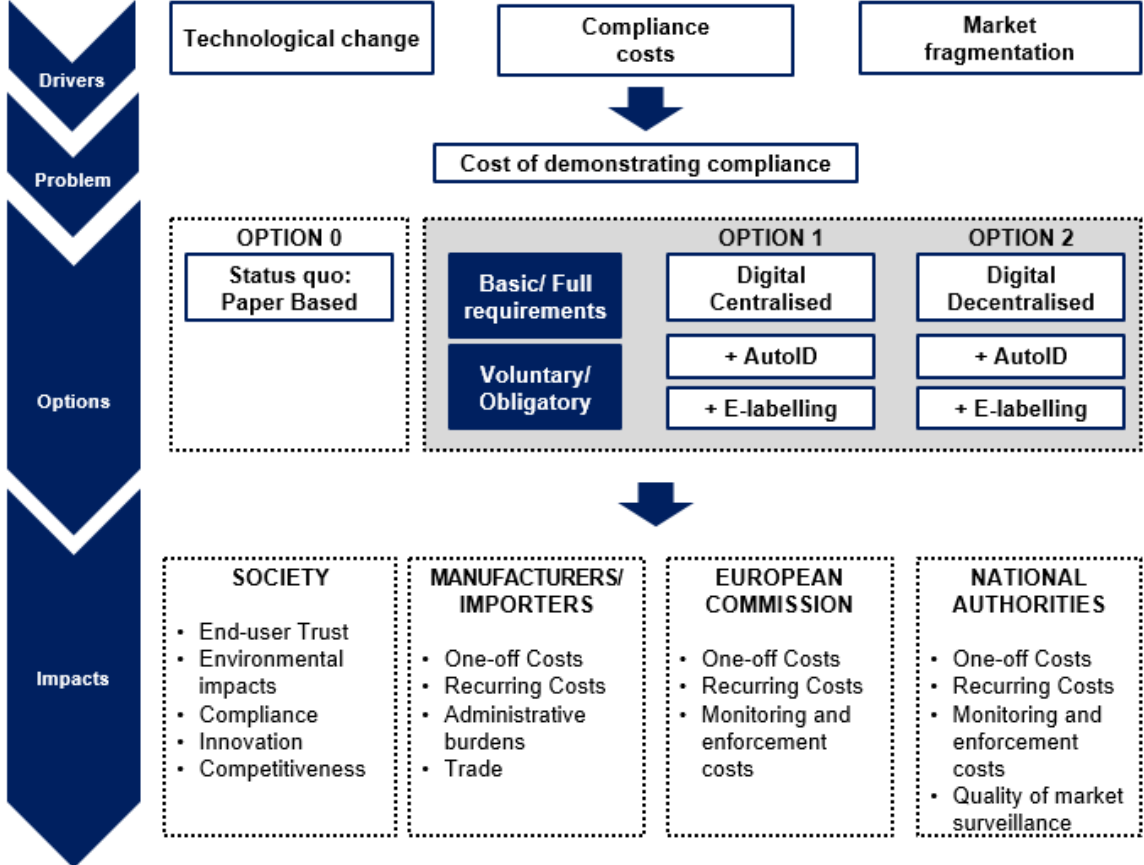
Drivers

Technological change

Compliance costs

Market fragmentation

Problem

Cost of demonstrating compliance

Options

OPTION 0

Status quo: Paper Based

Basic/ Full requirements

Voluntary/ Obligatory

OPTION 1

Digital Centralised

+ AutoID

+ E-labelling

OPTION 2

Digital Decentralised

+ AutoID

+ E-labelling

Impacts

SOCIETY

- End-user Trust
- Environmental impacts
- Compliance
- Innovation
- Competitiveness

MANUFACTURERS/ IMPORTERS

- One-off Costs
- Recurring Costs
- Administrative burdens
- Trade

EUROPEAN COMMISSION

- One-off Costs
- Recurring Costs
- Monitoring and enforcement costs

NATIONAL AUTHORITIES

- One-off Costs
- Recurring Costs
- Monitoring and enforcement costs
- Quality of market surveillance